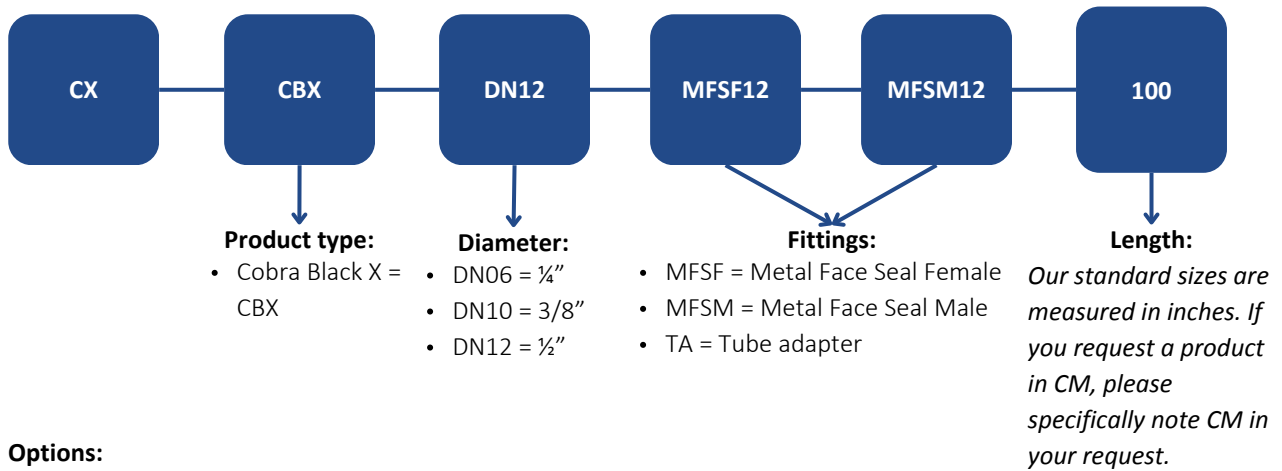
CX

CBX

DN12

MFSF12

MFSM12

100

**Product type:**
- Cobra Black X = CBX

**Diameter:**
- DN06 = ¼"
- DN10 = 3/8"
- DN12 = ½"

**Fittings:**
- MFSF = Metal Face Seal Female
- MFSM = Metal Face Seal Male
- TA = Tube adapter

**Length:**
*Our standard sizes are measured in inches. If you request a product in CM, please specifically note CM in your request.*

**Options:**